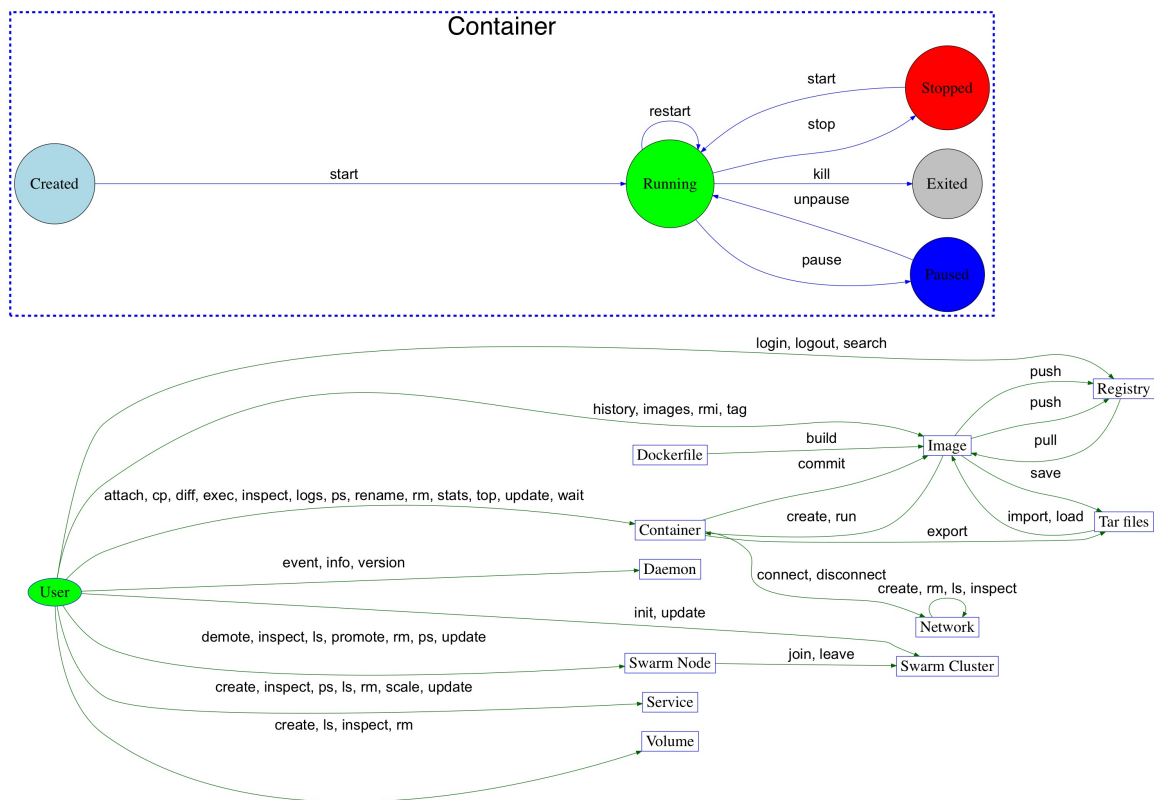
Container

restart

start

Stopped

stop

Created

start

Running

kill

Exited

unpause

pause

Paused

login, logout, search

push

Registry

history, images, rmi, tag

push

Dockerfile

build

Image

pull

commit

save

attach, cp, diff, exec, inspect, logs, ps, rename, rm, stats, top, update, wait

create, run

import, load

Container

Tar files

export

event, info, version

Daemon

connect, disconnect

User

create, rm, ls, inspect

init, update

Network

demote, inspect, ls, promote, rm, ps, update

Swarm Node

join, leave

Swarm Cluster

create, inspect, ps, ls, rm, scale, update

Service

create, ls, inspect, rm

Volume